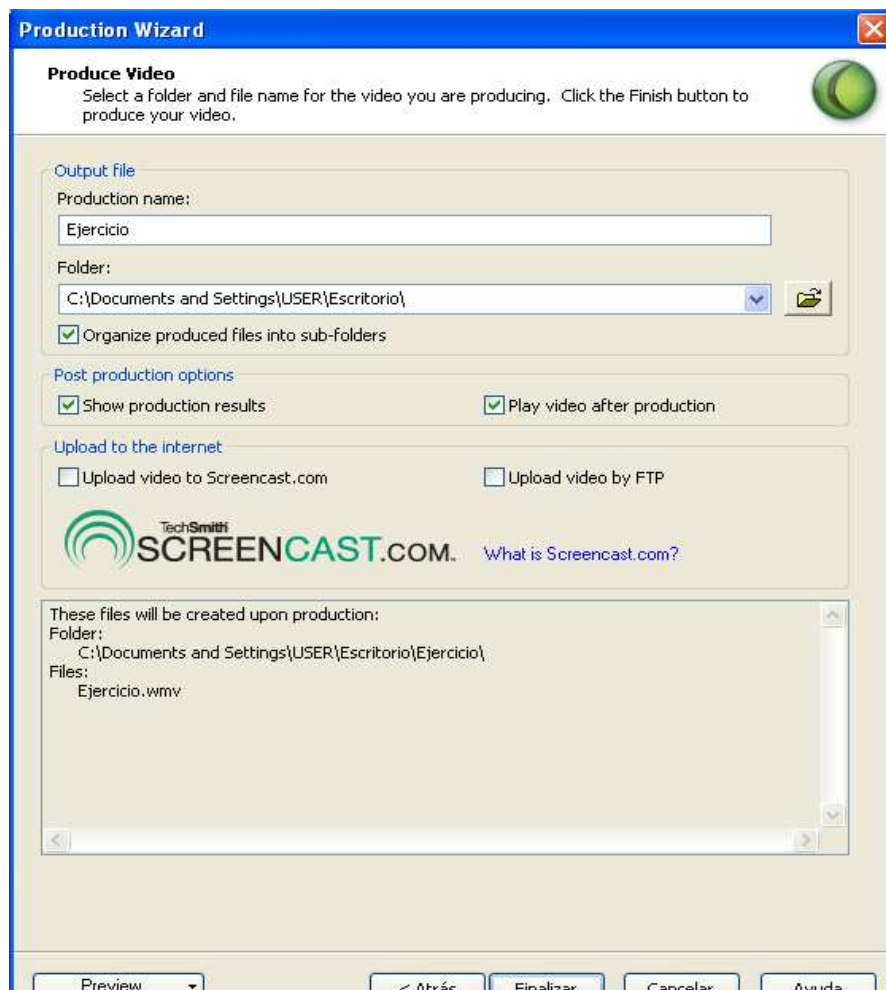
Production Wizard

Produce Video
Select a folder and file name for the video you are producing. Click the Finish button to produce your video.

Output file
Production name:
Ejercicio
Folder:
C:\Documents and Settings\USER\Escritorio\
Organize produced files into sub-folders

Post production options
Show production results
Play video after production

Upload to the internet
Upload video to Screencast.com
Upload video by FTP

TechSmith SCREENCAST.COM.
What is Screencast.com?

These files will be created upon production:
Folder:
C:\Documents and Settings\USER\Escritorio\Ejercicio\
Files:
Ejercicio.wmv

Preview
< Atrás
Finalizar
Cancelar
Ayuda